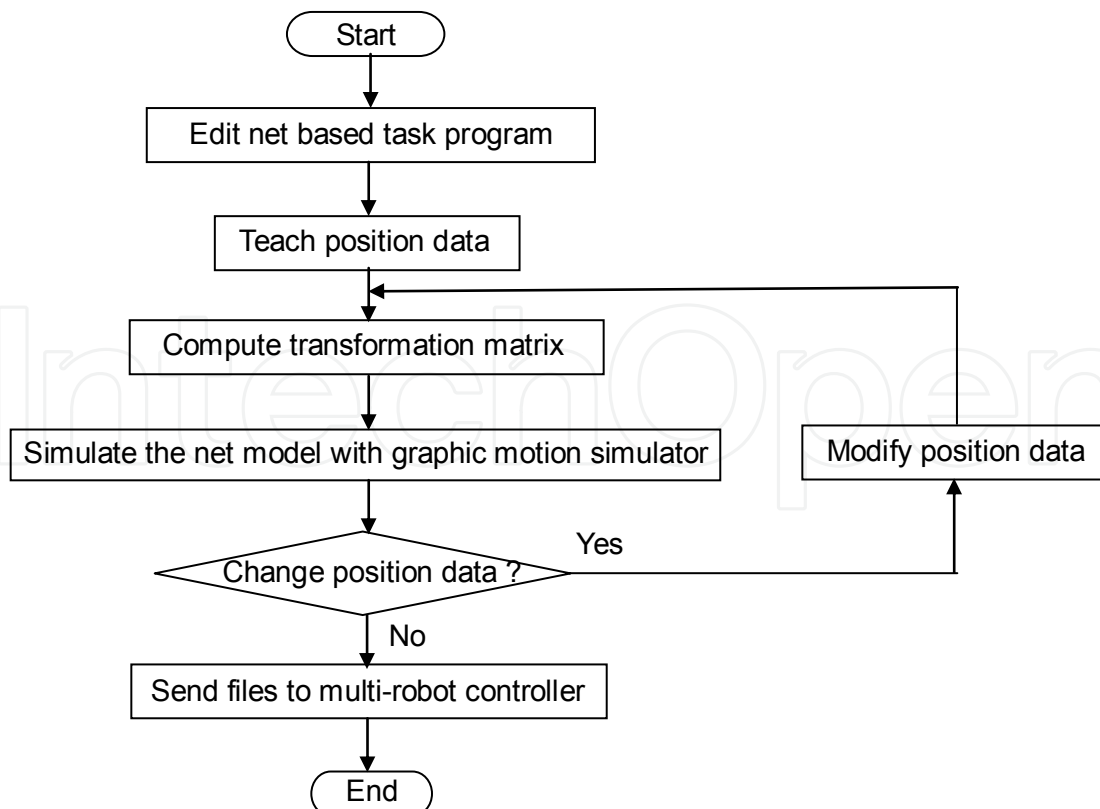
Start

Edit net based task program

Teach position data

Compute transformation matrix

Simulate the net model with graphic motion simulator

Modify position data

Yes

Change position data ?

No

Send files to multi-robot controller

End

IntechOpen